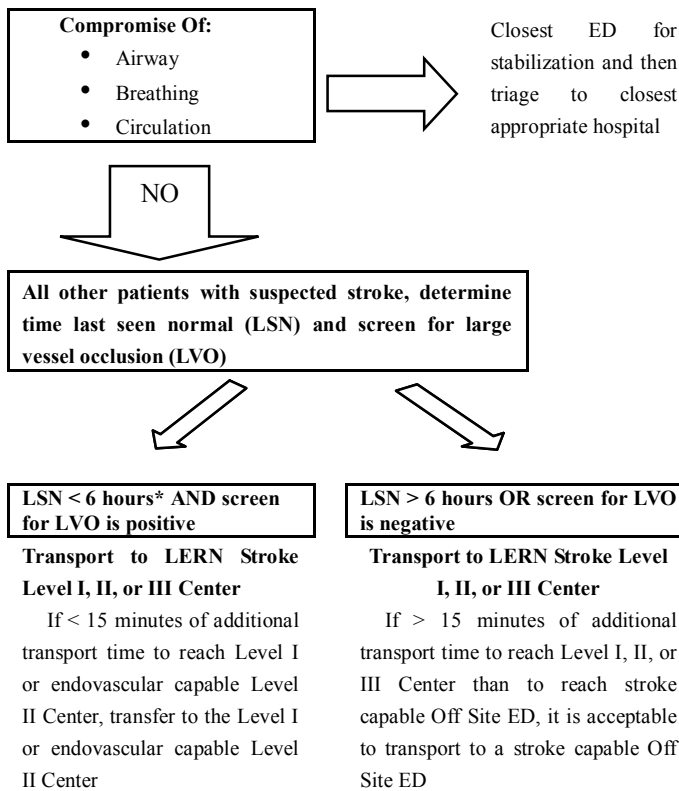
**Compromise Of:**
- Airway
- Breathing
- Circulation

Closest ED for stabilization and then triage to closest appropriate hospital

NO

**All other patients with suspected stroke, determine time last seen normal (LSN) and screen for large vessel occlusion (LVO)**

**LSN < 6 hours* AND screen for LVO is positive**

**Transport to LERN Stroke Level I, II, or III Center**

If < 15 minutes of additional transport time to reach Level I or endovascular capable Level II Center, transfer to the Level I or endovascular capable Level II Center

**LSN > 6 hours OR screen for LVO is negative**

**Transport to LERN Stroke Level I, II, or III Center**

If > 15 minutes of additional transport time to reach Level I, II, or III Center than to reach stroke capable Off Site ED, it is acceptable to transport to a stroke capable Off Site ED